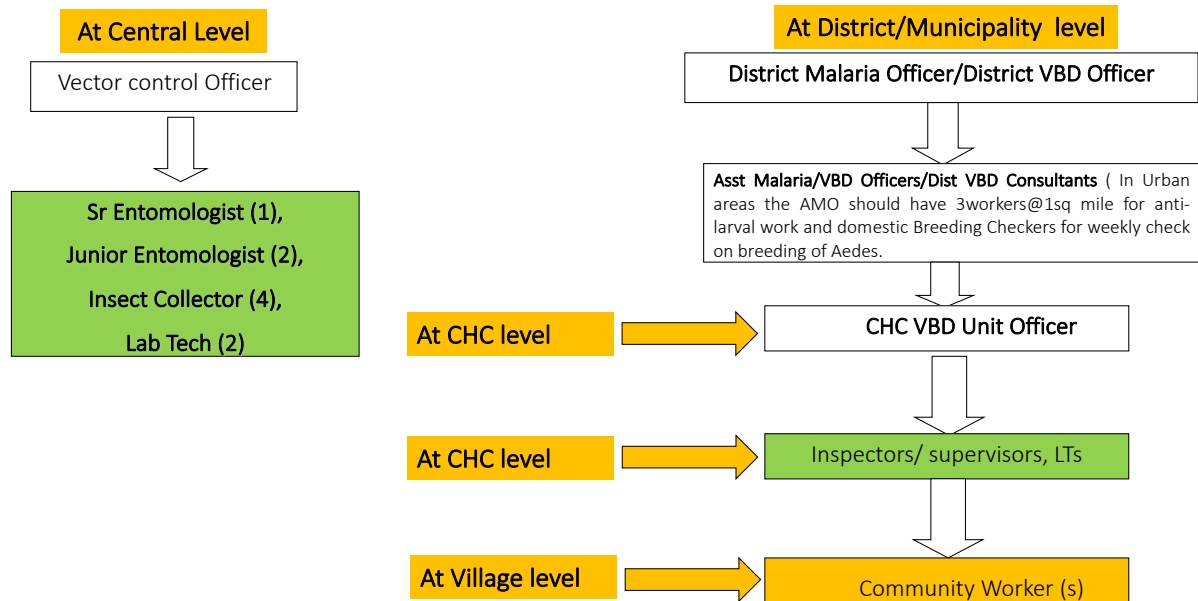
At Central Level

Vector control Officer

Sr Entomologist (1),

Junior Entomologist (2),

Insect Collector (4),

Lab Tech (2)

At District/Municipality level

District Malaria Officer/District VBD Officer

Asst Malaria/VBD Officers/Dist VBD Consultants ( In Urban areas the AMO should have 3workers@1sq mile for antilarval work and domestic Breeding Checkers for weekly check on breeding of Aedes.

At CHC level

CHC VBD Unit Officer

At CHC level

Inspectors/ supervisors, LTs

At Village level

Community Worker (s)